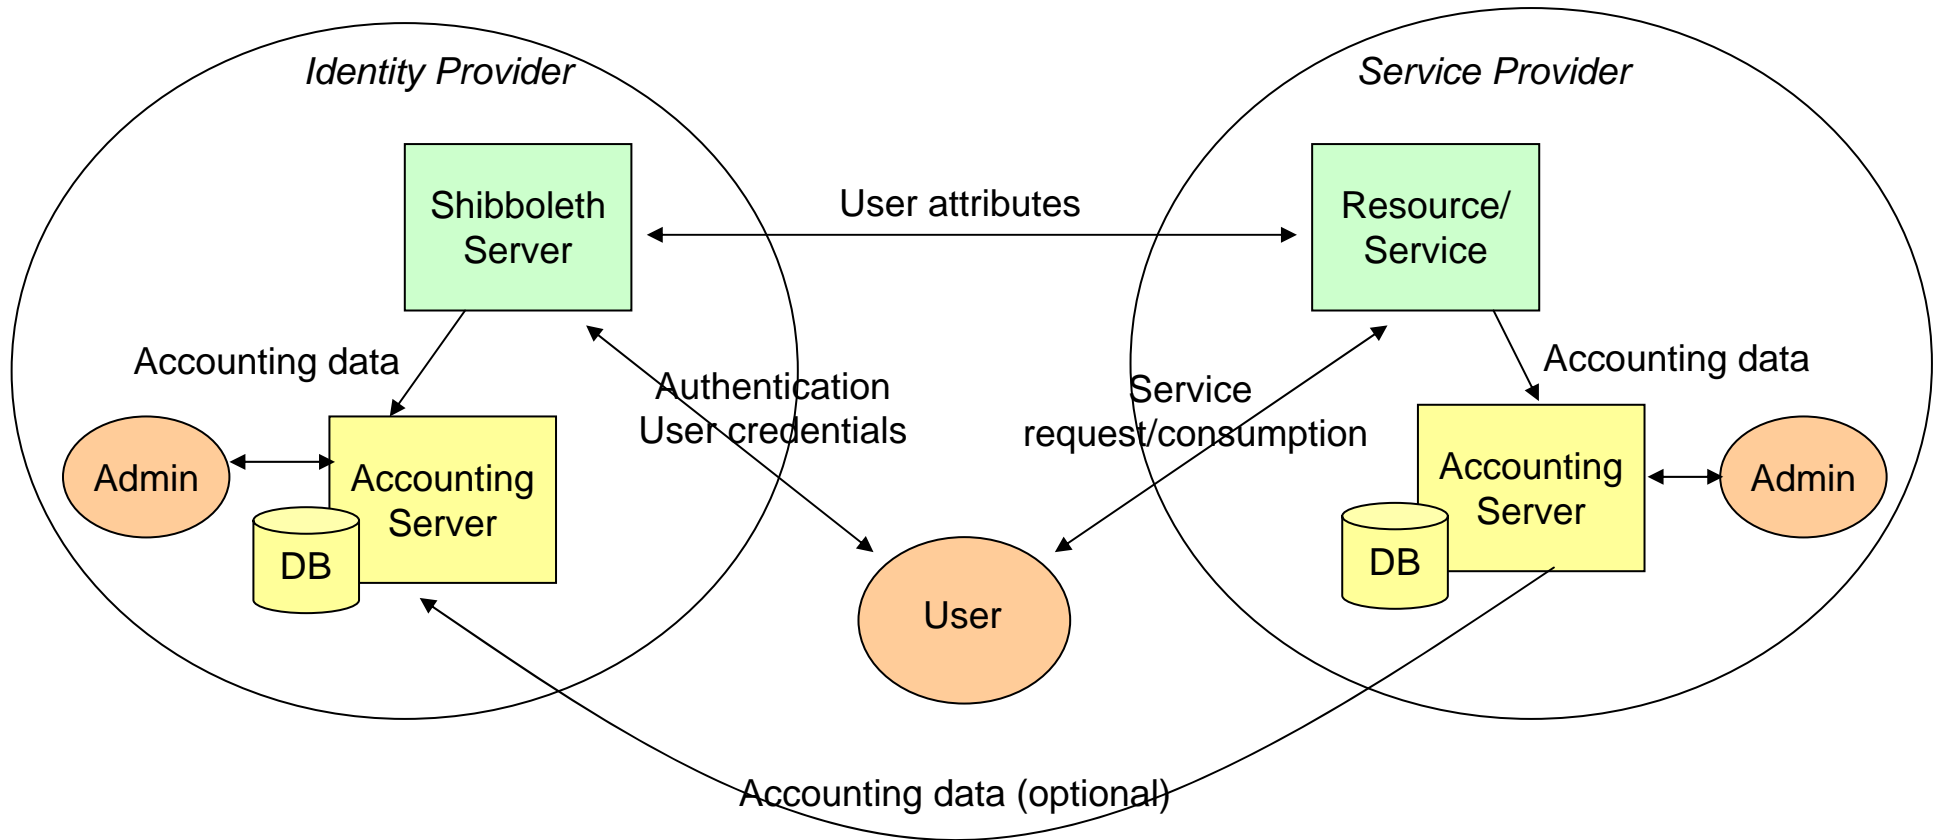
Identity Provider

Service Provider

Shibboleth Server

User attributes

Resource/ Service

Accounting data

Authentication User credentials

Service request/consumption

Accounting data

Admin

Accounting Server

DB

Accounting Server

DB

Admin

User

Accounting data (optional)